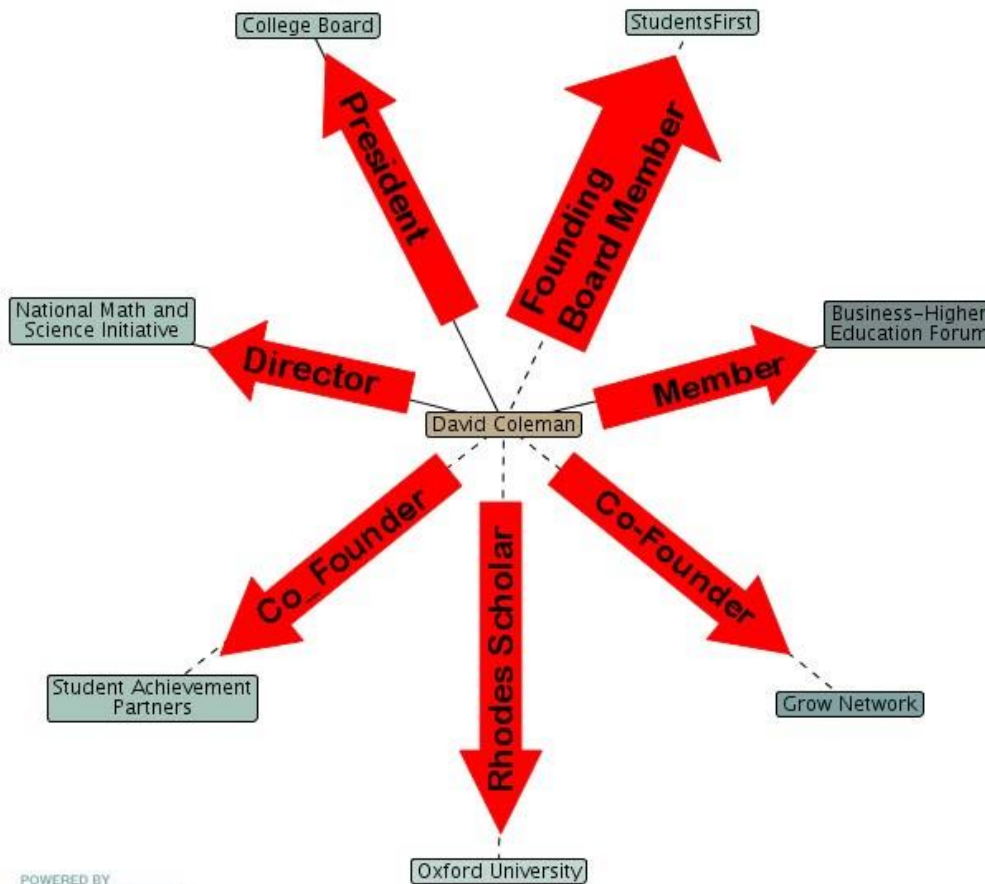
College Board

StudentsFirst

President

Founding Board Member

National Math and Science Initiative

Director

Business-Higher Education Forum

Member

David Coleman

Co_Founder

Rhodes Scholar

Co-Founder

Student Achievement Partners

Grow Network

Oxford University

POWERED BY